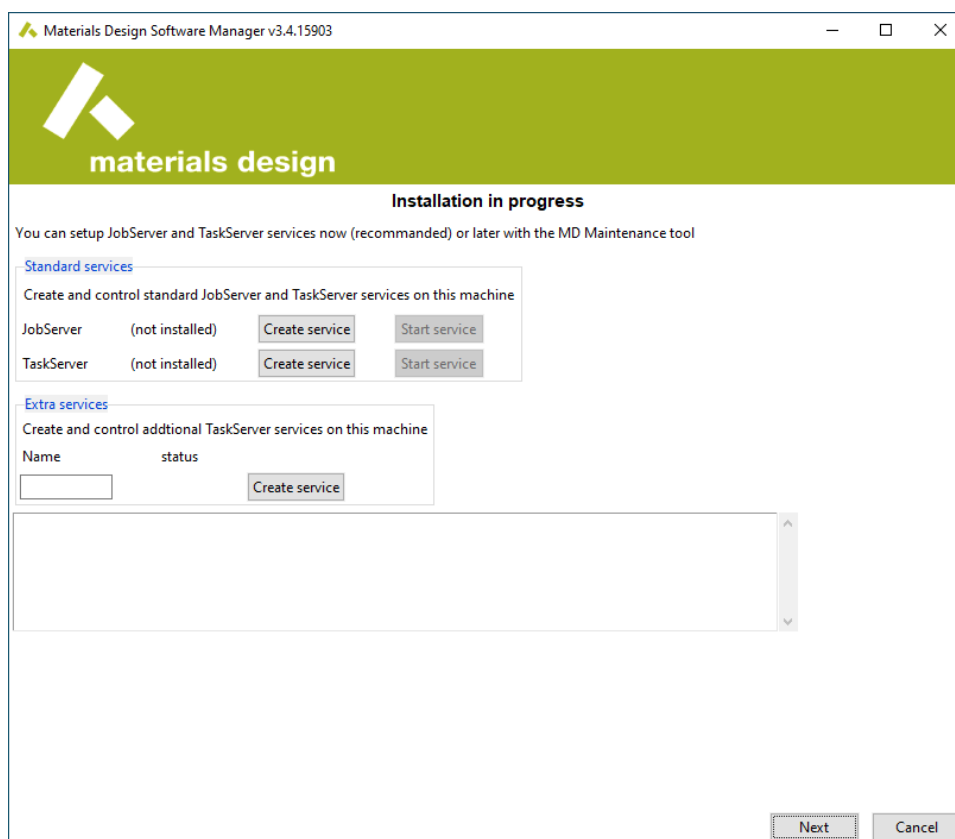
Materials Design Software Manager v3.4.15903

materials design

Installation in progress

You can setup JobServer and TaskServer services now (recommanded) or later with the MD Maintenance tool

Standard services

Create and control standard JobServer and TaskServer services on this machine

JobServer (not installed) Create service Start service

TaskServer (not installed) Create service Start service

Extra services

Create and control addtional TaskServer services on this machine

Name status

Create service

Next Cancel